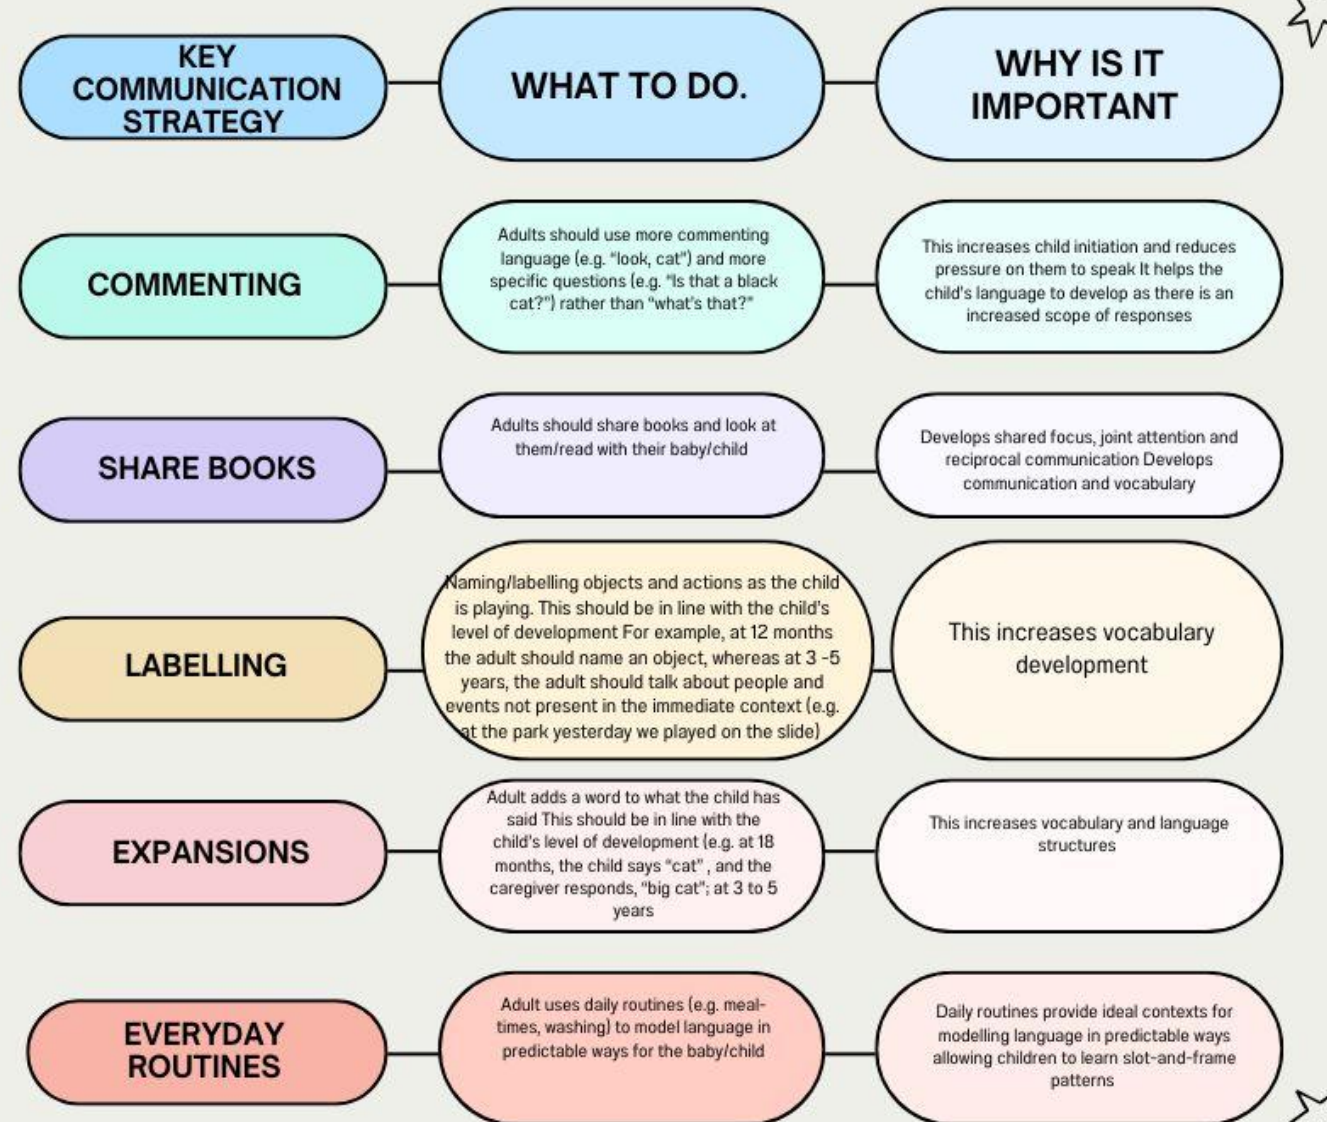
| KEY COMMUNICATION STRATEGY | WHAT TO DO. | WHY IS IT IMPORTANT |
|---|---|---|
| COMMENTING | Adults should use more commenting language (e.g. "look, cat") and more specific questions (e.g. "Is that a black cat?") rather than "what's that?" | This increases child initiation and reduces pressure on them to speak It helps the child's language to develop as there is an increased scope of responses |
| SHARE BOOKS | Adults should share books and look at them/read with their baby/child | Develops shared focus, joint attention and reciprocal communication Develops communication and vocabulary |
| LABELLING | Naming/labelling objects and actions as the child is playing. This should be in line with the child's level of development For example, at 12 months the adult should name an object, whereas at 3 -5 years, the adult should talk about people and events not present in the immediate context (e.g. at the park yesterday we played on the slide) | This increases vocabulary development |
| EXPANSIONS | Adult adds a word to what the child has said This should be in line with the child's level of development (e.g. at 18 months, the child says "cat" , and the caregiver responds, "big cat"; at 3 to 5 years | This increases vocabulary and language structures |
| EVERYDAY ROUTINES | Adult uses daily routines (e.g. meal-times, washing) to model language in predictable ways for the baby/child | Daily routines provide ideal contexts for modelling language in predictable ways allowing children to learn slot-and-frame patterns |